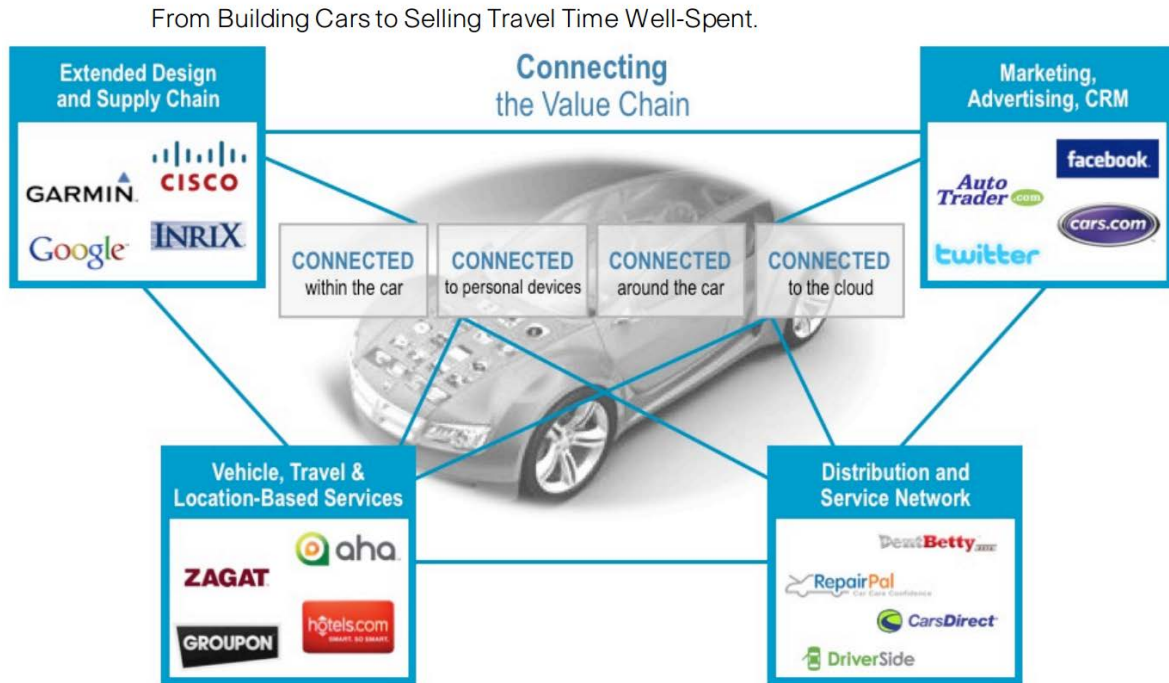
From Building Cars to Selling Travel Time Well-Spent.

Connecting
the Value Chain

Extended Design and Supply Chain

GARMIN

CISCO

Google

INRIX

Marketing, Advertising, CRM

facebook

Auto Trader.com

cars.com

twitter

CONNECTED within the car

CONNECTED to personal devices

CONNECTED around the car

CONNECTED to the cloud

Vehicle, Travel & Location-Based Services

aha

ZAGAT

GROUPON

hotels.com
SMART. SO SMART.

Distribution and Service Network

DentBetty.com

RepairPal
Car Care Confidence

CarsDirect

DriverSide